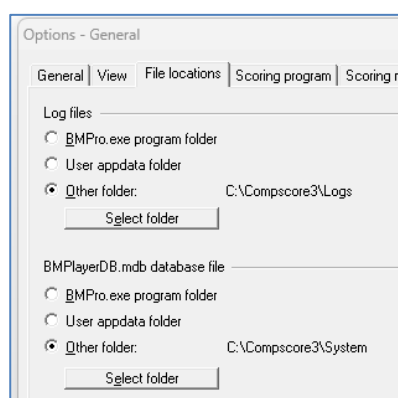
Options - General

General | View | File locations | Scoring program | Scoring r

Log files

BMPro.exe program folder

User appdata folder

Other folder: C:\Compscore3\Logs

Select folder

BMPlayerDB.mdb database file

BMPro.exe program folder

User appdata folder

Other folder: C:\Compscore3\System

Select folder